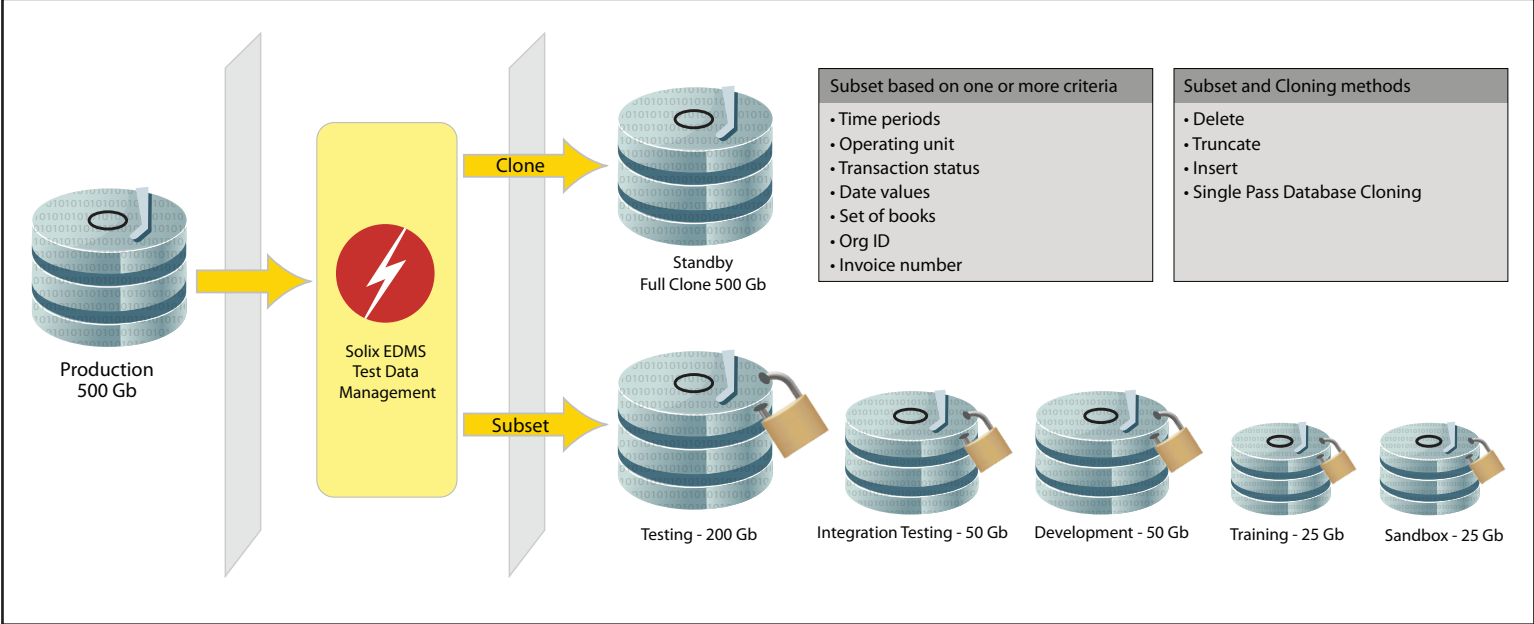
Subset based on one or more criteria
• Time periods
• Operating unit
• Transaction status
• Date values
• Set of books
• Org ID
• Invoice number

Subset and Cloning methods
• Delete
• Truncate
• Insert
• Single Pass Database Cloning

Production
500 Gb

Solix EDMS
Test Data
Management

Clone

Subset

Standby
Full Clone 500 Gb

Testing - 200 Gb

Integration Testing - 50 Gb

Development - 50 Gb

Training - 25 Gb

Sandbox - 25 Gb